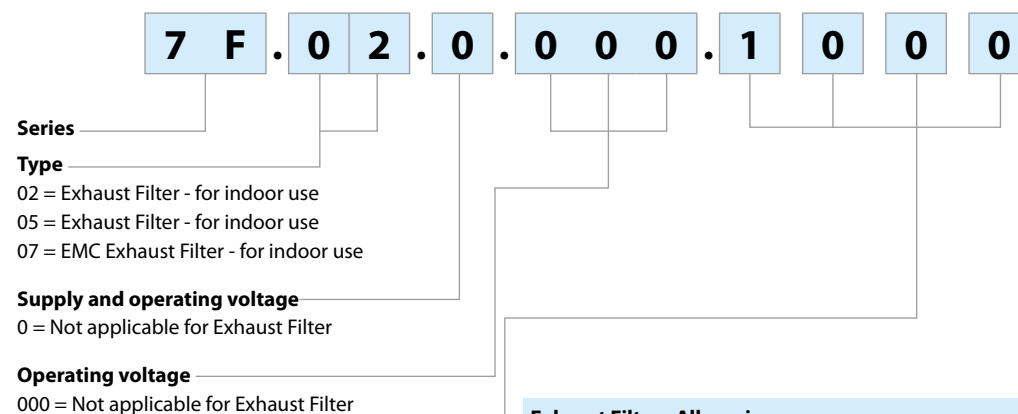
7 F . 0 2 . 0 . 0 0 0 . 1 0 0 0

Series

Type
02 = Exhaust Filter - for indoor use
05 = Exhaust Filter - for indoor use
07 = EMC Exhaust Filter - for indoor use

Supply and operating voltage
0 = Not applicable for Exhaust Filter

Operating voltage
000 = Not applicable for Exhaust Filter

Exhaust Filter - All versions